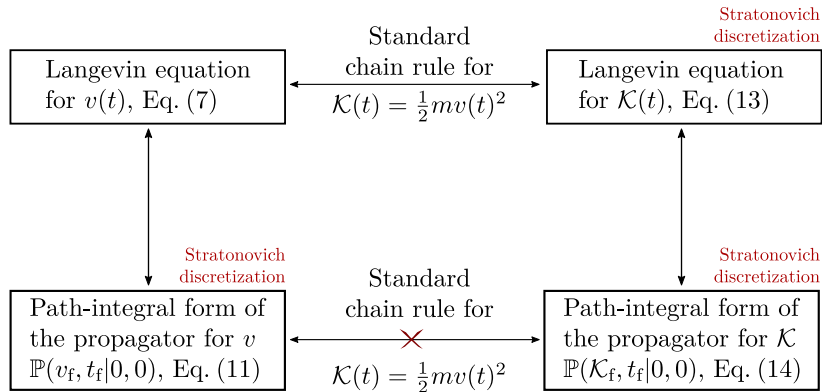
Stratonovich discretization

Langevin equation for $v(t)$, Eq. (7)

Standard chain rule for $\mathcal{K}(t) = \frac{1}{2}mv(t)^2$

Langevin equation for $\mathcal{K}(t)$, Eq. (13)

Stratonovich discretization

Stratonovich discretization

Path-integral form of the propagator for $v$ $\mathbb{P}(v_{\mathrm{f}}, t_{\mathrm{f}}|0,0)$, Eq. (11)

Standard chain rule for $\mathcal{K}(t) = \frac{1}{2}mv(t)^2$

Path-integral form of the propagator for $\mathcal{K}$ $\mathbb{P}(\mathcal{K}_{\mathrm{f}}, t_{\mathrm{f}}|0,0)$, Eq. (14)